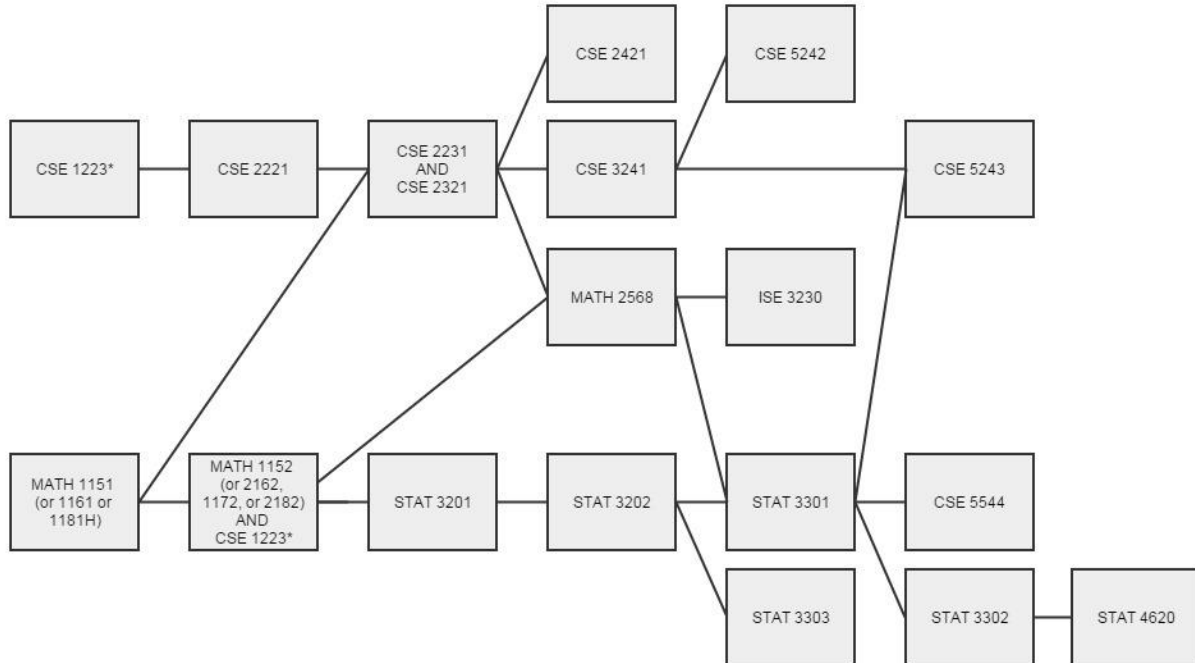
CSE 2421

CSE 5242

CSE 1223*

CSE 2221

CSE 2231 AND CSE 2321

CSE 3241

CSE 5243

MATH 2568

ISE 3230

MATH 1151 (or 1161 or 1181H)

MATH 1152 (or 2162, 1172, or 2182) AND CSE 1223*

STAT 3201

STAT 3202

STAT 3301

CSE 5544

STAT 3303

STAT 3302

STAT 4620